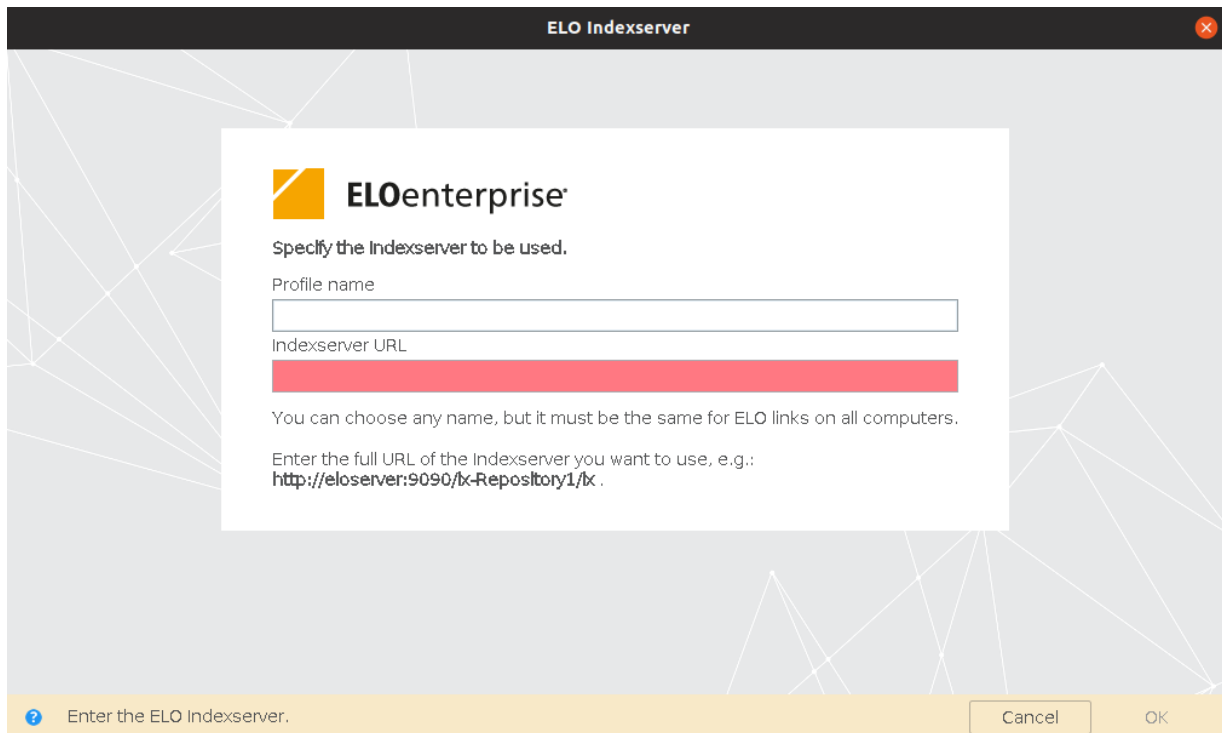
ELO Indexserver

ELOenterprise

Specify the Indexserver to be used.

Profile name

Indexserver URL

You can choose any name, but it must be the same for ELO links on all computers.

Enter the full URL of the Indexserver you want to use, e.g.:
http://eloserver:9090/ix-Repository1/ix .

Enter the ELO Indexserver.

Cancel

OK